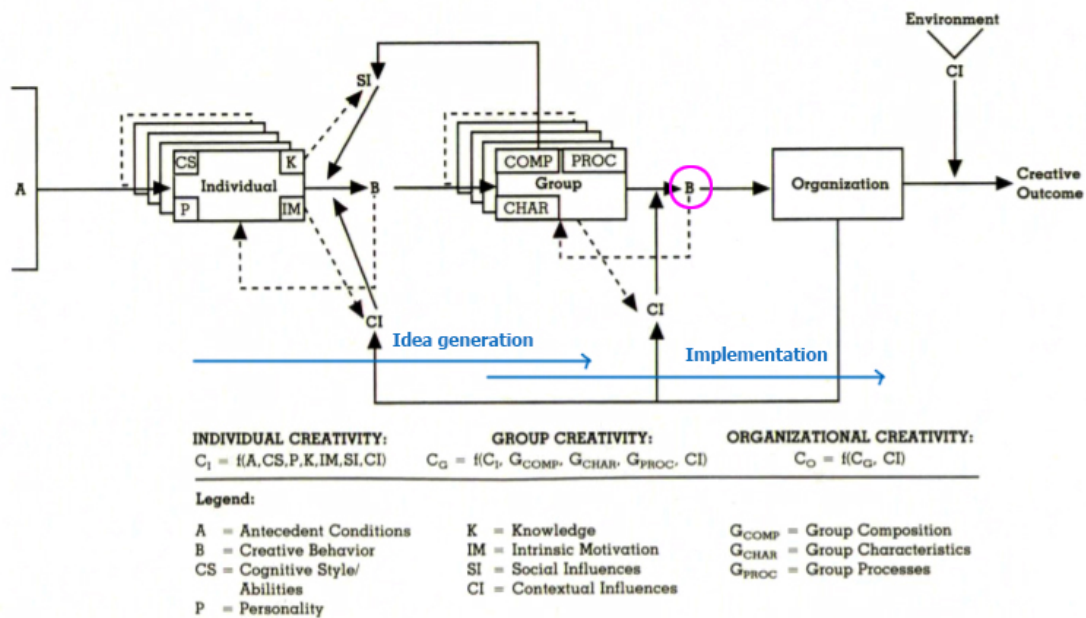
Environment

CI

SI

A

CS

K

Individual

P

IM

B

COMP

PROC

Group

CHAR

B

Organization

Creative Outcome

CI

CI

Idea generation

Implementation

INDIVIDUAL CREATIVITY:
$C_I = f(A, CS, P, K, IM, SI, CI)$

GROUP CREATIVITY:
$C_G = f(C_I, G_{COMP}, G_{CHAR}, G_{PROC}, CI)$

ORGANIZATIONAL CREATIVITY:
$C_O = f(C_G, CI)$

Legend:

A = Antecedent Conditions
B = Creative Behavior
CS = Cognitive Style/ Abilities
P = Personality

K = Knowledge
IM = Intrinsic Motivation
SI = Social Influences
CI = Contextual Influences

$G_{COMP}$ = Group Composition
$G_{CHAR}$ = Group Characteristics
$G_{PROC}$ = Group Processes